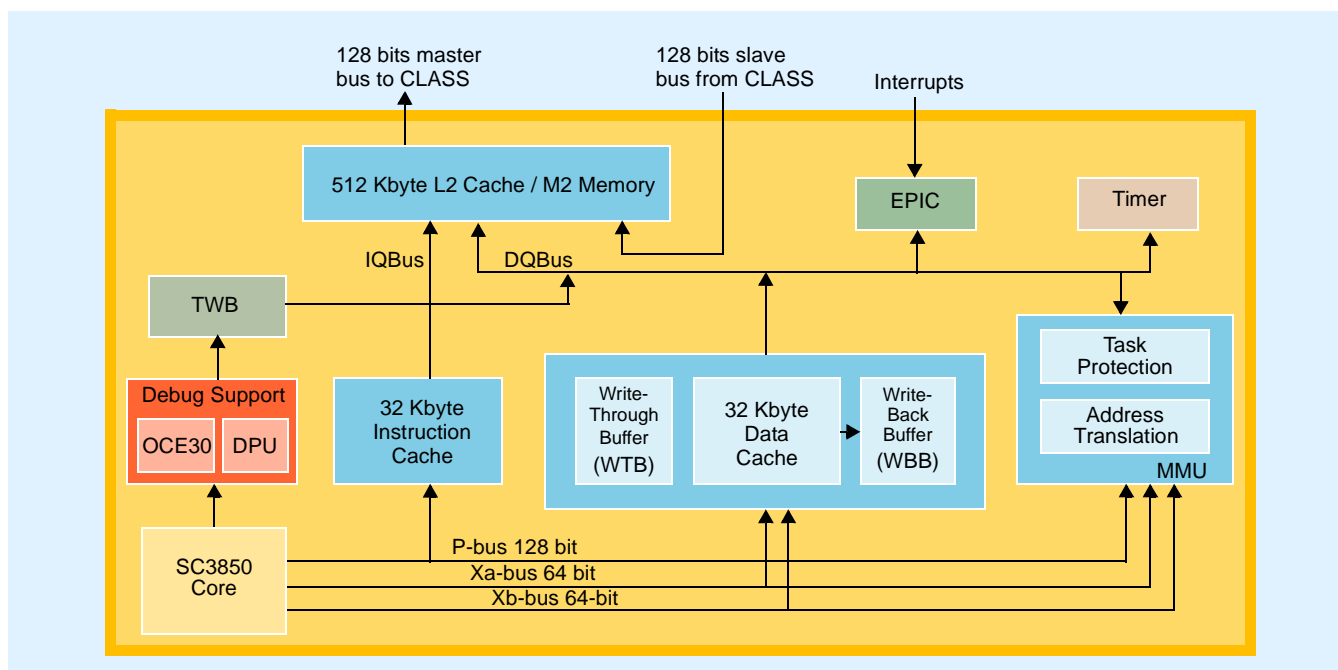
128 bits master bus to CLASS

128 bits slave bus from CLASS

Interrupts

512 Kbyte L2 Cache / M2 Memory

EPIC

Timer

IQBus

DQBus

TWB

Debug Support

OCE30

DPU

32 Kbyte Instruction Cache

Write-Through Buffer (WTB)

32 Kbyte Data Cache

Write-Back Buffer (WBB)

Task Protection

Address Translation

MMU

SC3850 Core

P-bus 128 bit

Xa-bus 64 bit

Xb-bus 64-bit